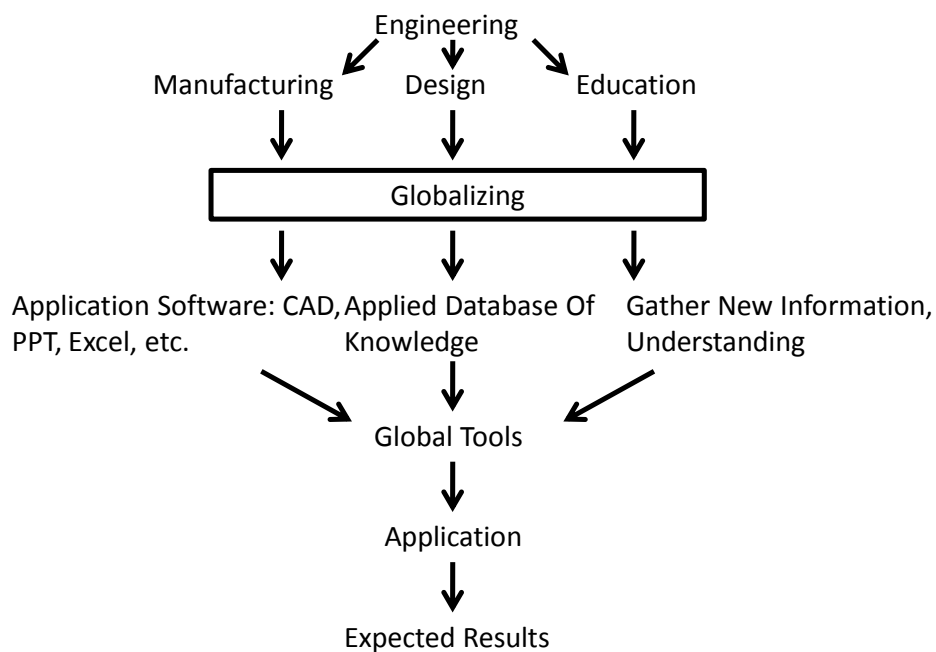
Engineering

Manufacturing

Design

Education

Globalizing

Application Software: CAD, PPT, Excel, etc.

Applied Database Of Knowledge

Gather New Information, Understanding

Global Tools

Application

Expected Results